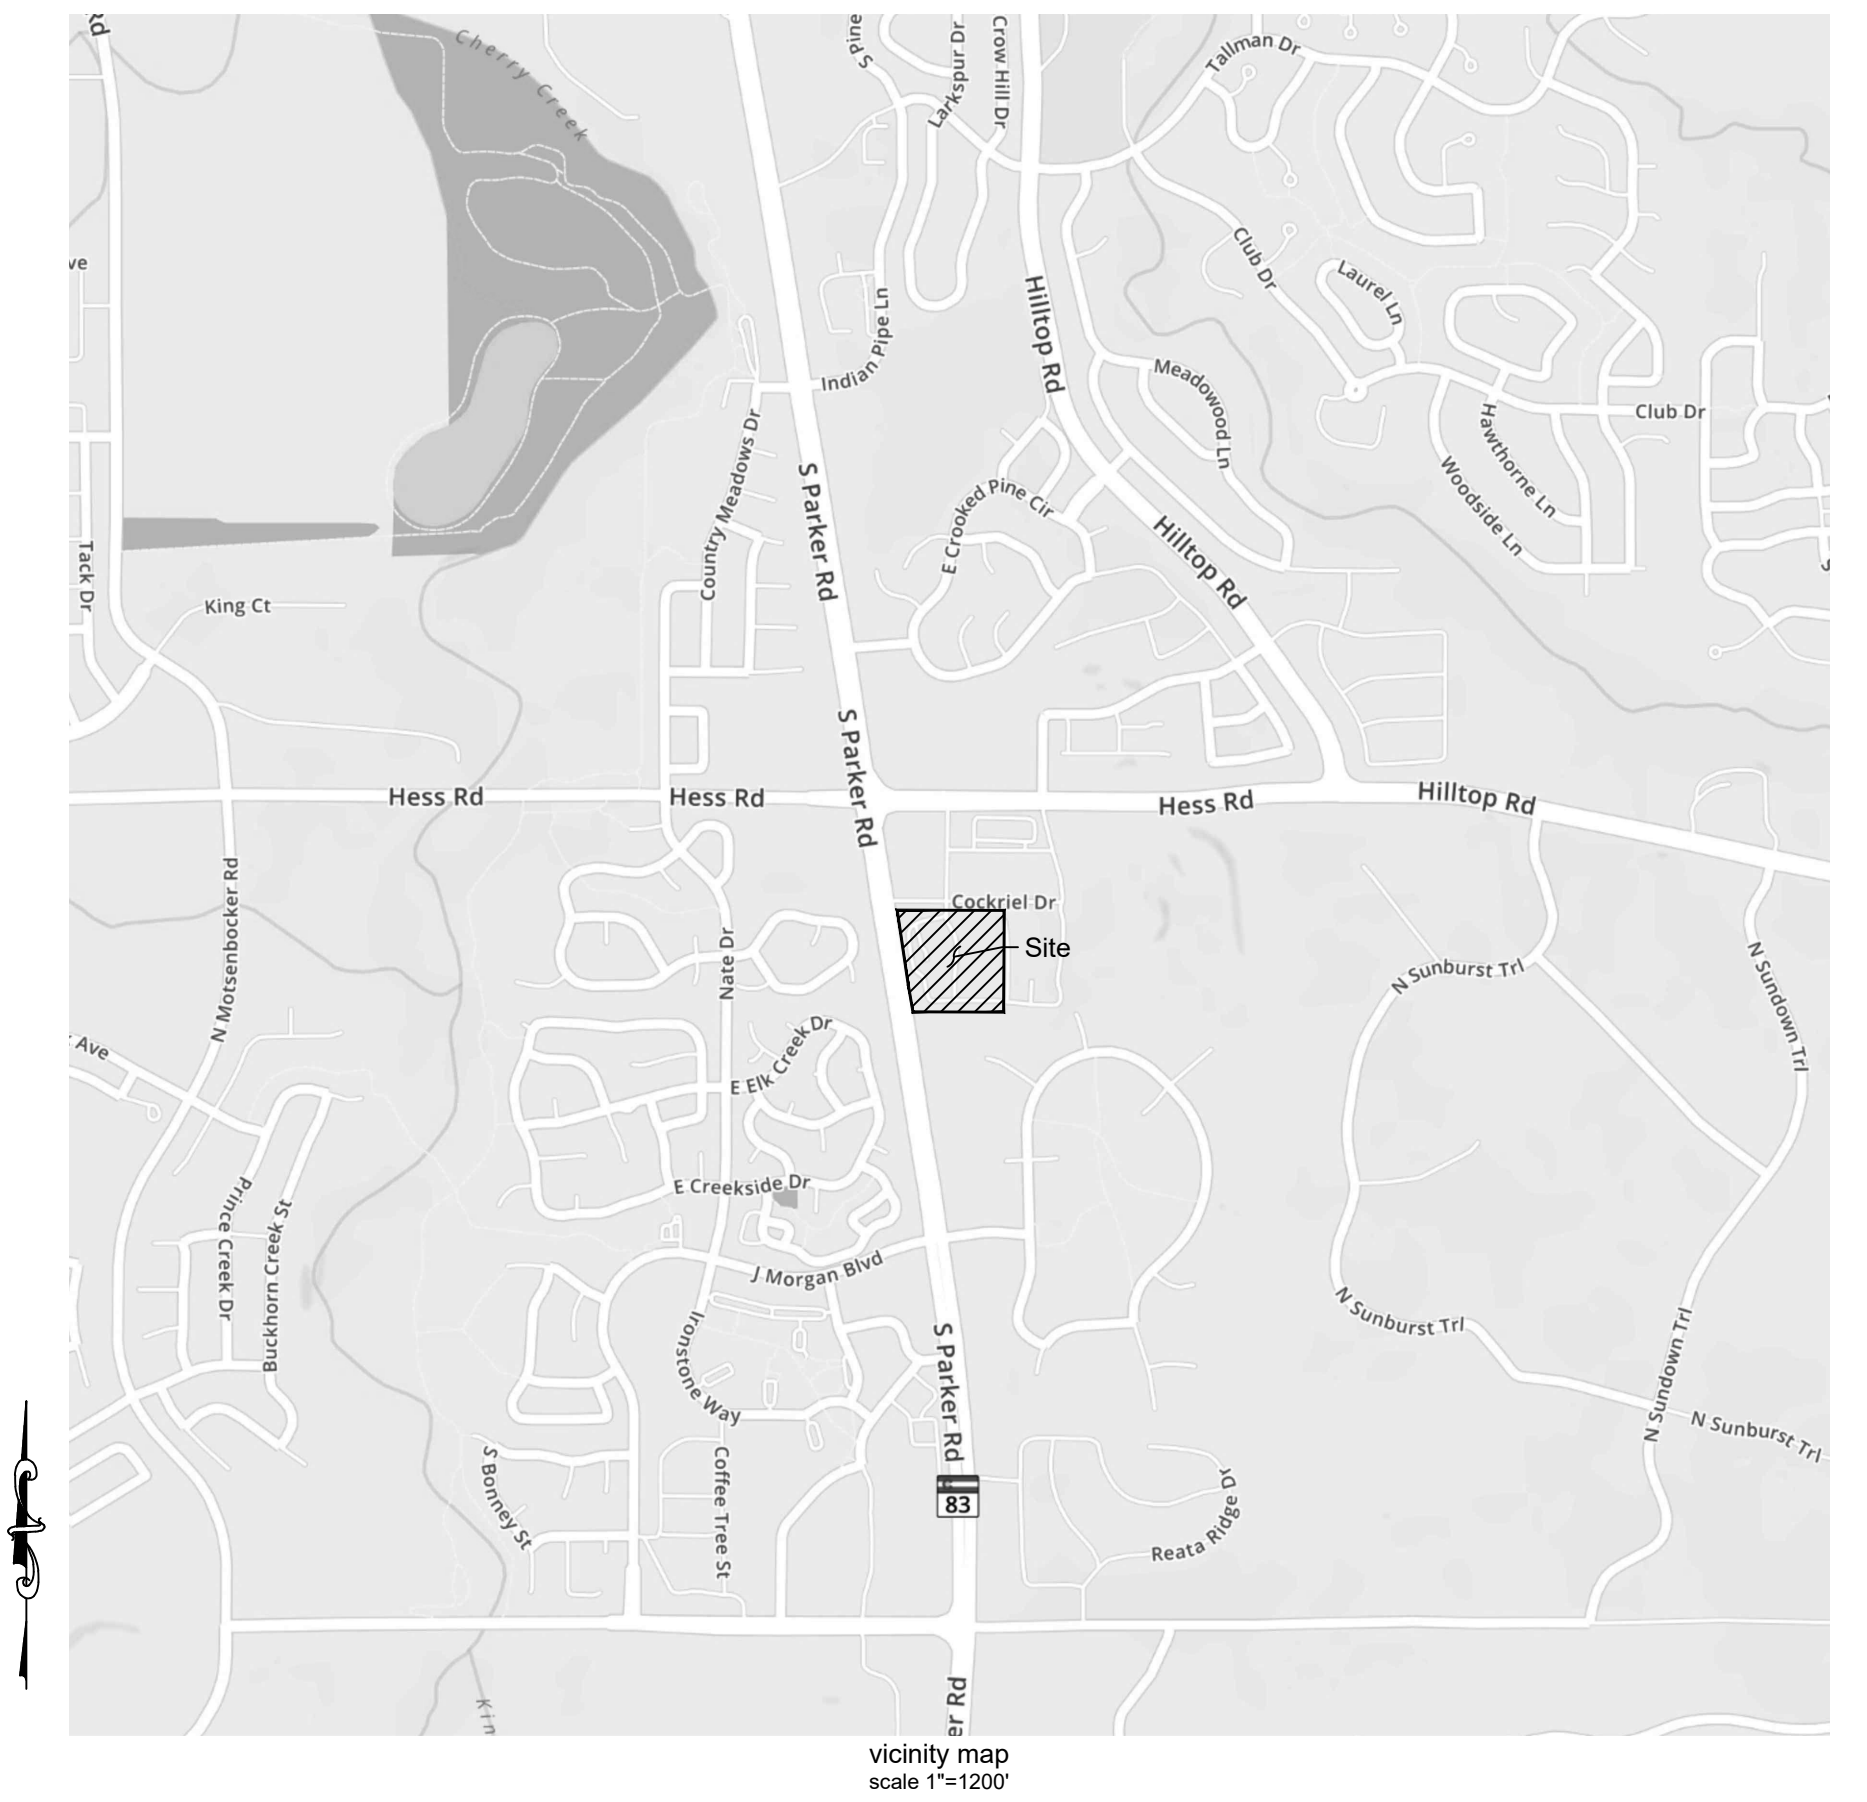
Rd
Cherry Creek
S Pine
Larkspur Dr
Crow Hill Dr
Tallman Dr
ve
Indian Pipe Ln
Hilltop Rd
Club Dr
Laurel Ln
Meadowood Ln
Club Dr
Hawthorne Ln
Woodside Ln
Country Meadows Dr
S Parker Rd
E Crooked Pine Cir
Hilltop Rd
Tack Dr
King Ct
S Parker Rd
Hess Rd
Hess Rd
Hess Rd
Hilltop Rd
Cockriel Dr
Site
N Motsenbocker Rd
Nate Dr
N Sunburst Trl
N Sundown Trl
Ave
E Elk Creek Dr
E Creekside Dr
Prince Creek Dr
Buckhorn Creek St
J Morgan Blvd
Ironstone Way
N Sunburst Trl
N Sundown Trl
S Parker Rd
N Sunburst Trl
S Bonney St
Coffee Tree St
83
Reata Ridge Dr
Kin
er Rd
vicinity map
scale 1"=1200'